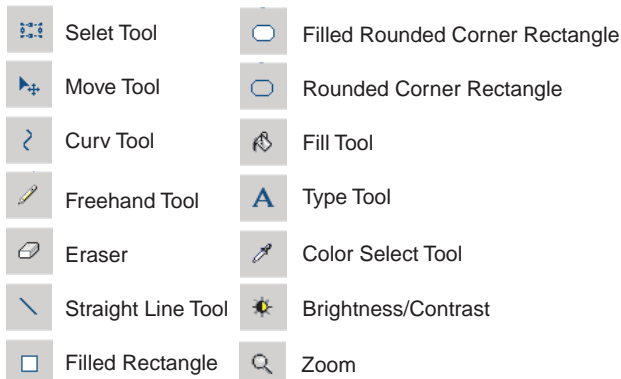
Selet Tool

Move Tool

Curv Tool

Freehand Tool

Eraser

Straight Line Tool

Filled Rectangle

Filled Rounded Corner Rectangle

Rounded Corner Rectangle

Fill Tool

A Type Tool

Color Select Tool

Brightness/Contrast

Zoom